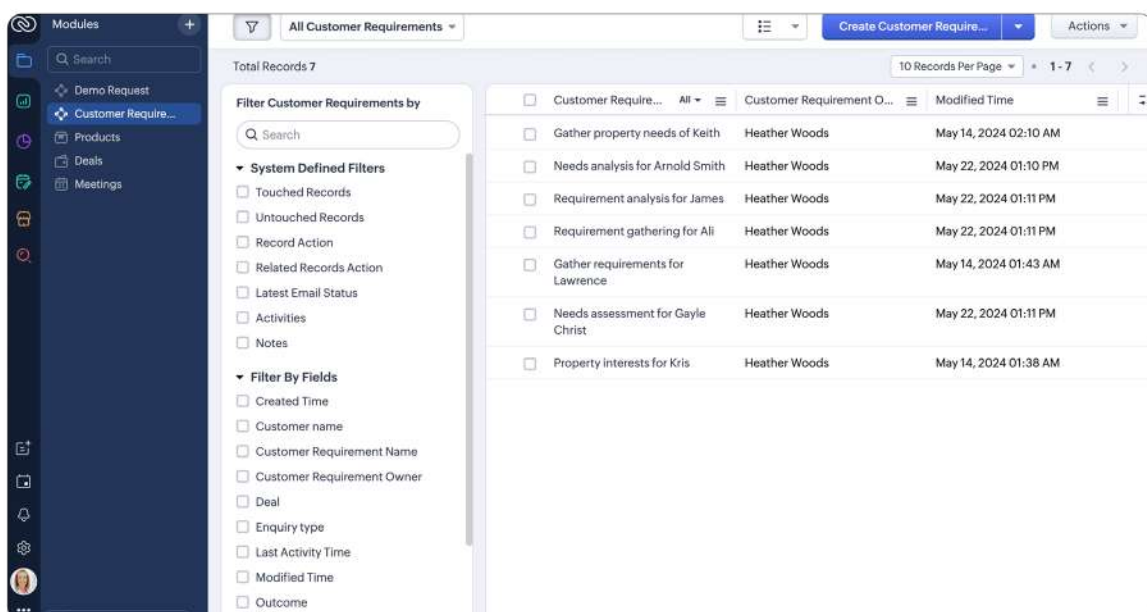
Modules
Q Search
Demo Request
Customer Require...
Products
Deals
Meetings

All Customer Requirements
Create Customer Require...
Actions
Total Records 7
10 Records Per Page
1 - 7

Filter Customer Requirements by
Q Search
System Defined Filters
Touched Records
Untouched Records
Record Action
Related Records Action
Latest Email Status
Activities
Notes
Filter By Fields
Created Time
Customer name
Customer Requirement Name
Customer Requirement Owner
Deal
Enquiry type
Last Activity Time
Modified Time
Outcome

| Customer Require... All | Customer Requirement O... | Modified Time |
|---|---|---|
| Gather property needs of Keith | Heather Woods | May 14, 2024 02:10 AM |
| Needs analysis for Arnold Smith | Heather Woods | May 22, 2024 01:10 PM |
| Requirement analysis for James | Heather Woods | May 22, 2024 01:11 PM |
| Requirement gathering for Ali | Heather Woods | May 22, 2024 01:11 PM |
| Gather requirements for Lawrence | Heather Woods | May 14, 2024 01:43 AM |
| Needs assessment for Gayle Christ | Heather Woods | May 22, 2024 01:11 PM |
| Property interests for Kris | Heather Woods | May 14, 2024 01:38 AM |